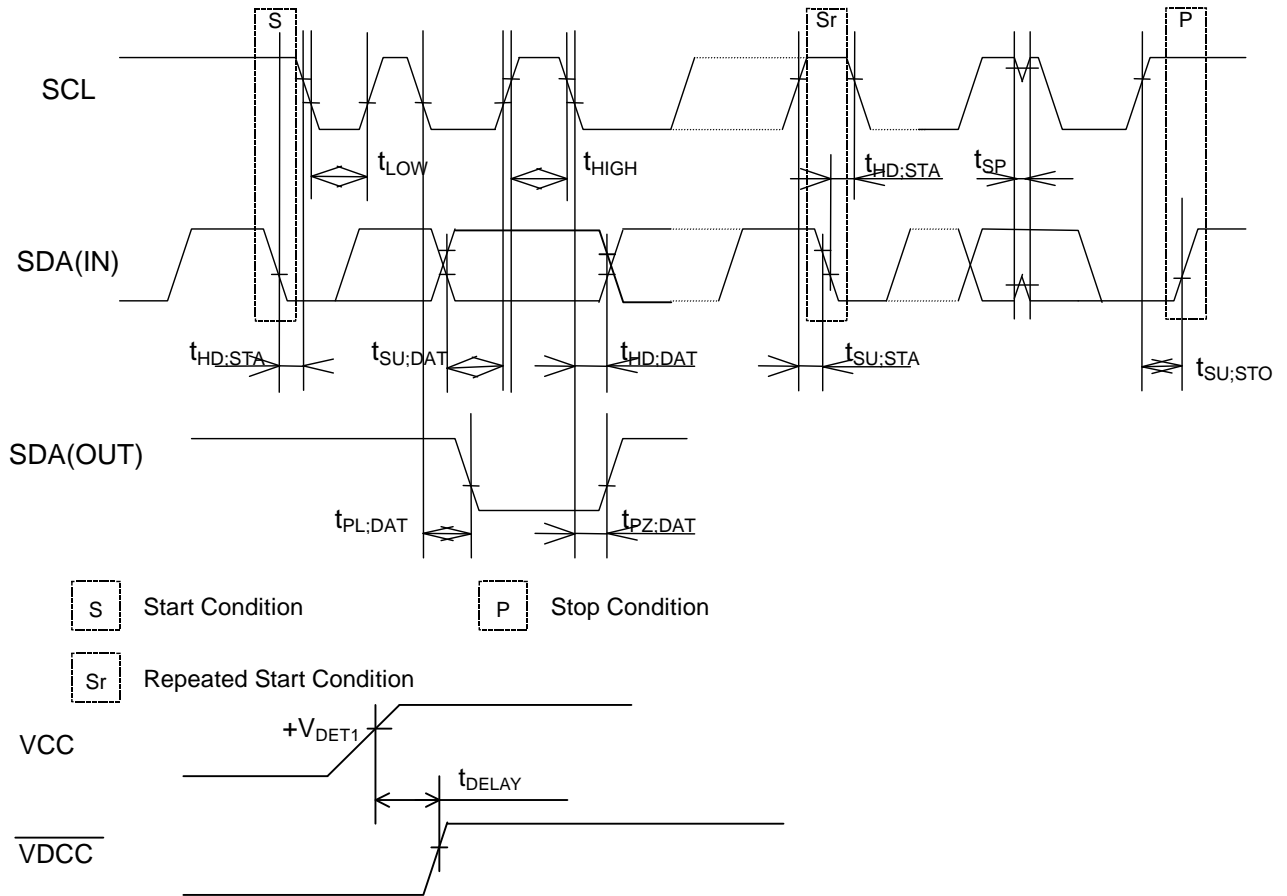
S

Sr

P

SCL

$t_{LOW}$

$t_{HIGH}$

$t_{HD;STA}$

$t_{SP}$

SDA(IN)

$t_{HD;STA}$

$t_{SU;DAT}$

$t_{HD:DAT}$

$t_{SU;STA}$

$t_{SU;STO}$

SDA(OUT)

$t_{PL;DAT}$

$t_{PZ;DAT}$

S Start Condition

P Stop Condition

Sr Repeated Start Condition

VCC

$+V_{DET1}$

$t_{DELAY}$

$\overline{\text{VDCC}}$